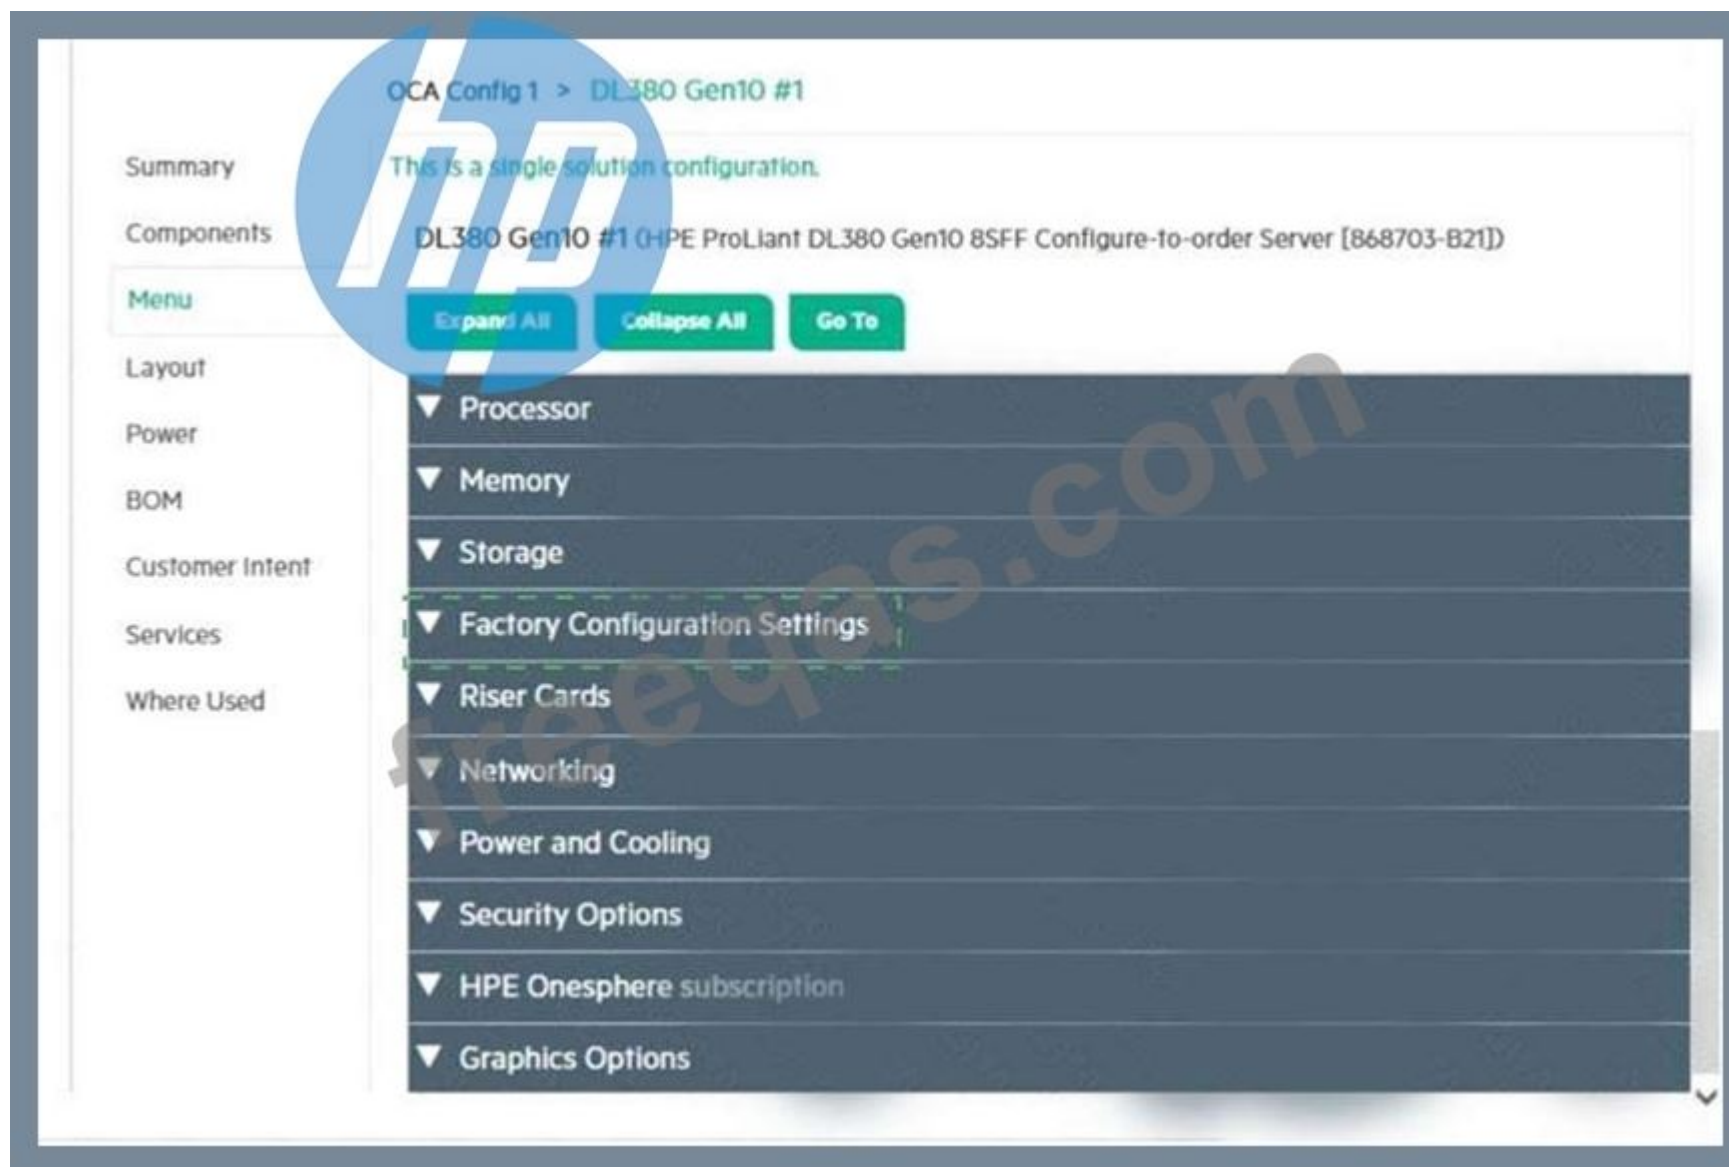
OCA Config 1 > DL380 Gen10 #1

Summary

Components

Menu

Layout

Power

BOM

Customer Intent

Services

Where Used

This is a single solution configuration.

DL380 Gen10 #1 (HPE ProLiant DL380 Gen10 8SFF Configure-to-order Server [868703-B21])

Expand All Collapse All Go To

Processor

Memory

Storage

Factory Configuration Settings

Riser Cards

Networking

Power and Cooling

Security Options

HPE Onesphere subscription

Graphics Options

hp

freeqas.com